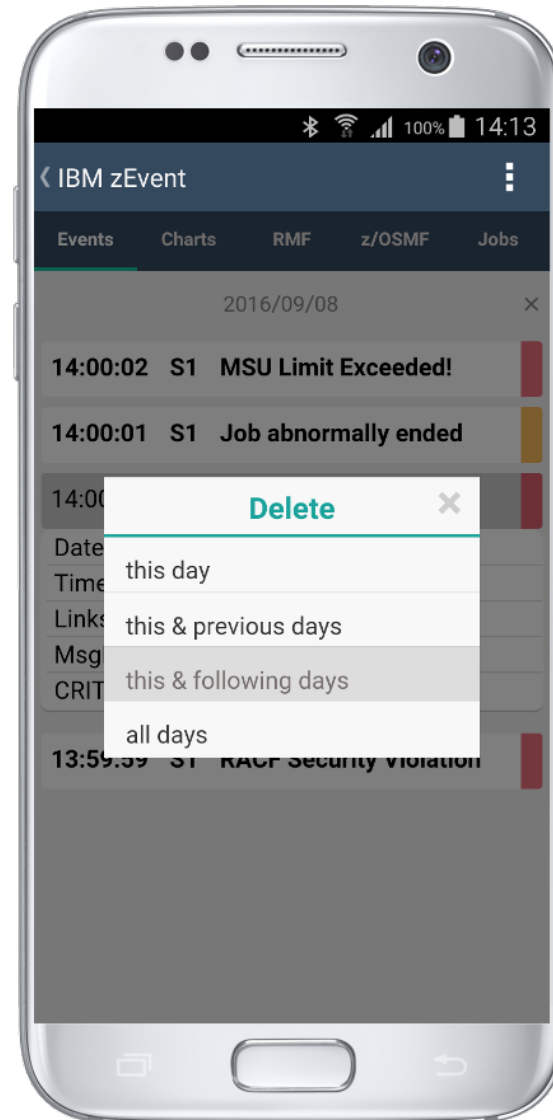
100% 14:13

IBM zEvent

Events
Charts
RMF
z/OSMF
Jobs

2016/09/08
×

14:00:02 S1 MSU Limit Exceeded!

14:00:01 S1 Job abnormally ended

14:00

Date
Time
Links
Msg
CRIT

Delete
×

this day
this & previous days
this & following days
all days

13:59:59 S1 RACF Security Violation